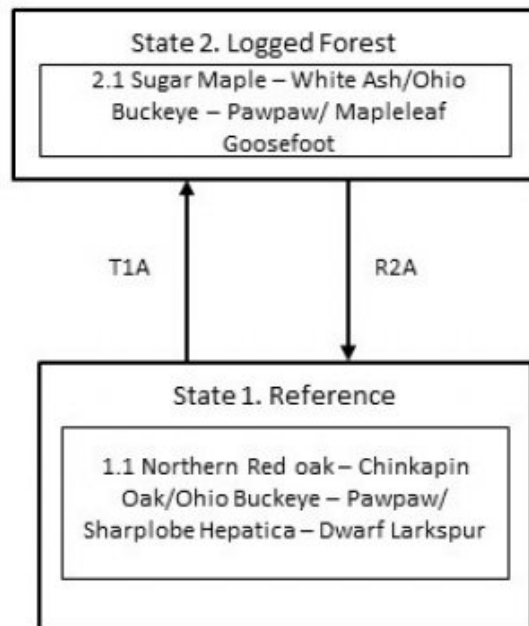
State 2. Logged Forest

2.1 Sugar Maple – White Ash/Ohio Buckeye – Pawpaw/ Mapleleaf Goosefoot

T1A

R2A

State 1. Reference

1.1 Northern Red oak – Chinkapin Oak/Ohio Buckeye – Pawpaw/ Sharplobe Hepatica – Dwarf Larkspur